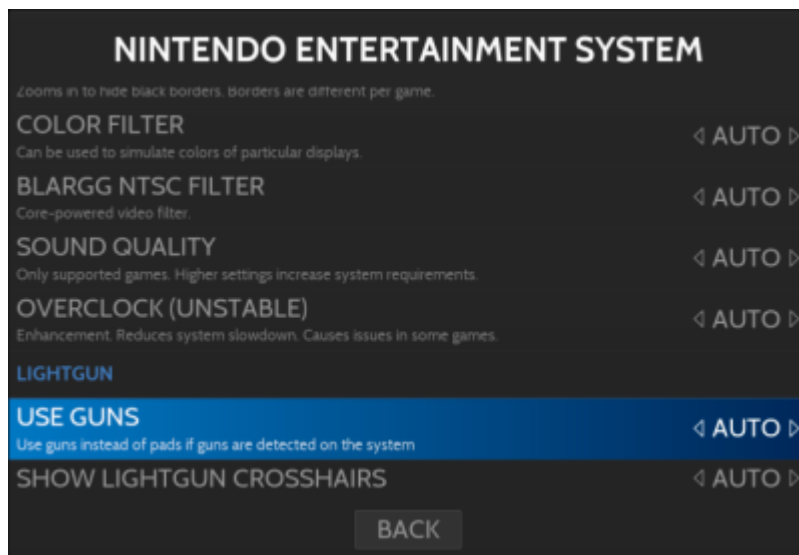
NINTENDO ENTERTAINMENT SYSTEM

Zooms in to hide black borders. Borders are different per game.

COLOR FILTER
Can be used to simulate colors of particular displays.
◁ AUTO ▷

BLARGG NTSC FILTER
Core-powered video filter.
◁ AUTO ▷

SOUND QUALITY
Only supported games. Higher settings increase system requirements.
◁ AUTO ▷

OVERCLOCK (UNSTABLE)
Enhancement. Reduces system slowdown. Causes issues in some games.
◁ AUTO ▷

LIGHTGUN

USE GUNS
Use guns instead of pads if guns are detected on the system
◁ AUTO ▷

SHOW LIGHTGUN CROSSHAIRS
◁ AUTO ▷

BACK